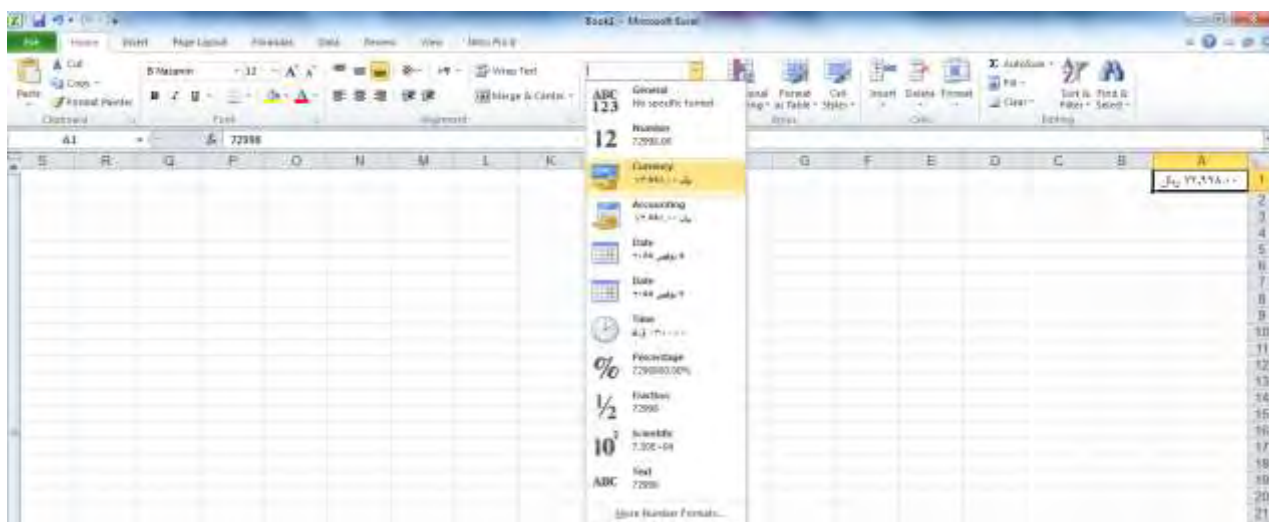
Book1 - Microsoft Excel

File Home Insert Page Layout Formulas Data Review View

Cut
Copy
Format Painter
Paste
Clipboard

B Nazanin 12
Font

Wrap Text
Merge & Center
Alignment

General
No specific format

Number
72998.00

Currency
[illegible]

Accounting
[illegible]

Date
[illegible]

Date
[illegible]

Time
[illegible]

Percentage
7299800.00%

Fraction
72998

Scientific
7.30E+04

Text
72998

More Number Formats...

Conditional Formatting
Format as Table
Cell Styles
Styles

Insert Delete Format
Cells

AutoSum
Fill
Clear
Sort & Filter
Find & Select
Editing

A1 $f_x$ 72998

S R Q P O N M L K G F E D C B A

ریال ۷۲,۹۹۸.۰۰

1 2 3 4 5 6 7 8 9 10 11 12 13 14 15 16 17 18 19 20 21